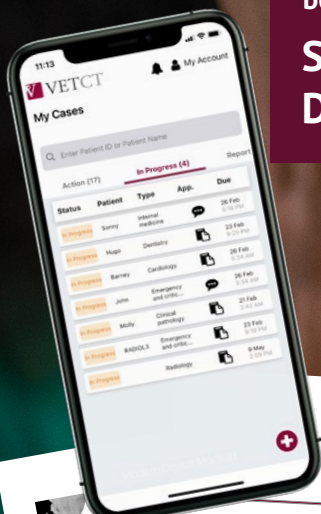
Bo

S

D

11:13

VETCT

My Account

My Cases

Enter Patient ID or Patient Name

Action (17)

In Progress (4)

Report

| Status | Patient | Type | App. | Due |
|---|---|---|---|---|
| In Progress | Sonny | Internal medicine | | 26 Feb 3:18 PM |
| In Progress | Hugo | Dentistry | | 23 Feb 8:23 PM |
| In Progress | Barney | Cardiology | | 26 Feb 3:04 AM |
| In Progress | John | Emergency and critic... | | 26 Feb 3:09 AM |
| In Progress | Molly | Clinical pathology | | 21 Feb 3:43 AM |
| In Progress | BADOL5 | Emergency and critic... | | 23 Feb 3:18 PM |
| In Progress | | Radiology | | 9 May 2:59 PM |